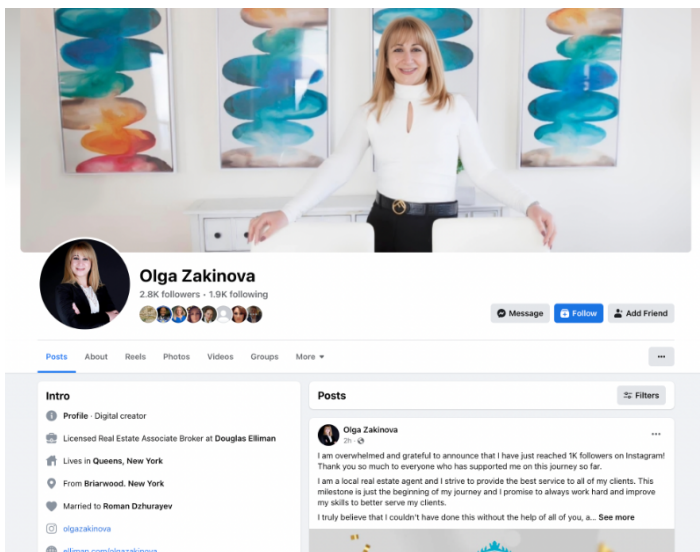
Olga Zakinova

2.8K followers • 1.9K following

Message
Follow
Add Friend

Posts
About
Reels
Photos
Videos
Groups
More

...

Intro

Profile · Digital creator

Licensed Real Estate Associate Broker at Douglas Elliman

Lives in Queens, New York

From Briarwood, New York

Married to Roman Dzhurayev

olgazakinova

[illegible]

Posts

Filters

Olga Zakinova
2h ·

I am overwhelmed and grateful to announce that I have just reached 1K followers on Instagram! Thank you so much to everyone who has supported me on this journey so far.

I am a local real estate agent and I strive to provide the best service to all of my clients. This milestone is just the beginning of my journey and I promise to always work hard and improve my skills to better serve my clients.

I truly believe that I couldn't have done this without the help of all of you, a... See more